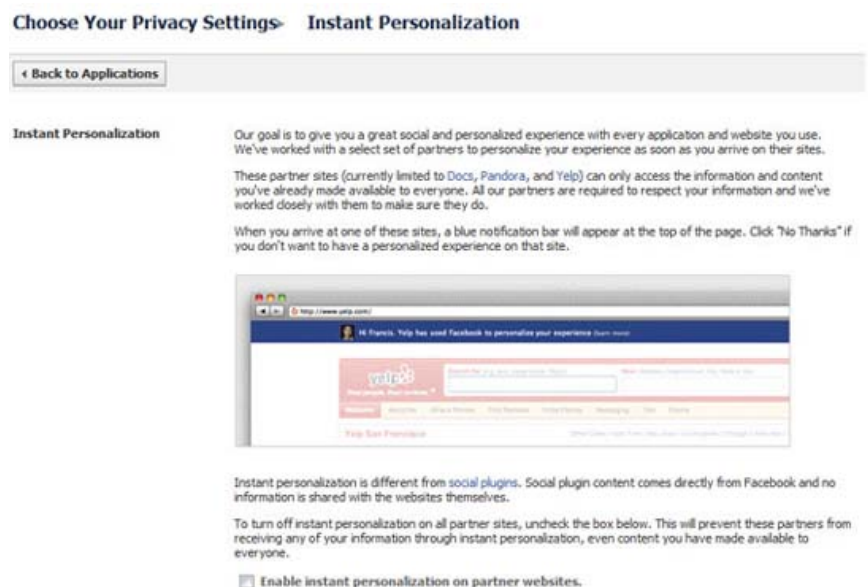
Choose Your Privacy Settings▸ Instant Personalization

‹ Back to Applications

Instant Personalization

Our goal is to give you a great social and personalized experience with every application and website you use. We've worked with a select set of partners to personalize your experience as soon as you arrive on their sites.

These partner sites (currently limited to Docs, Pandora, and Yelp) can only access the information and content you've already made available to everyone. All our partners are required to respect your information and we've worked closely with them to make sure they do.

When you arrive at one of these sites, a blue notification bar will appear at the top of the page. Click "No Thanks" if you don't want to have a personalized experience on that site.

http://www.yelp.com/

Hi Francis. Yelp has used Facebook to personalize your experience (learn more)

yelp

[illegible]

Yelp San Francisco

Instant personalization is different from social plugins. Social plugin content comes directly from Facebook and no information is shared with the websites themselves.

To turn off instant personalization on all partner sites, uncheck the box below. This will prevent these partners from receiving any of your information through instant personalization, even content you have made available to everyone.

Enable instant personalization on partner websites.